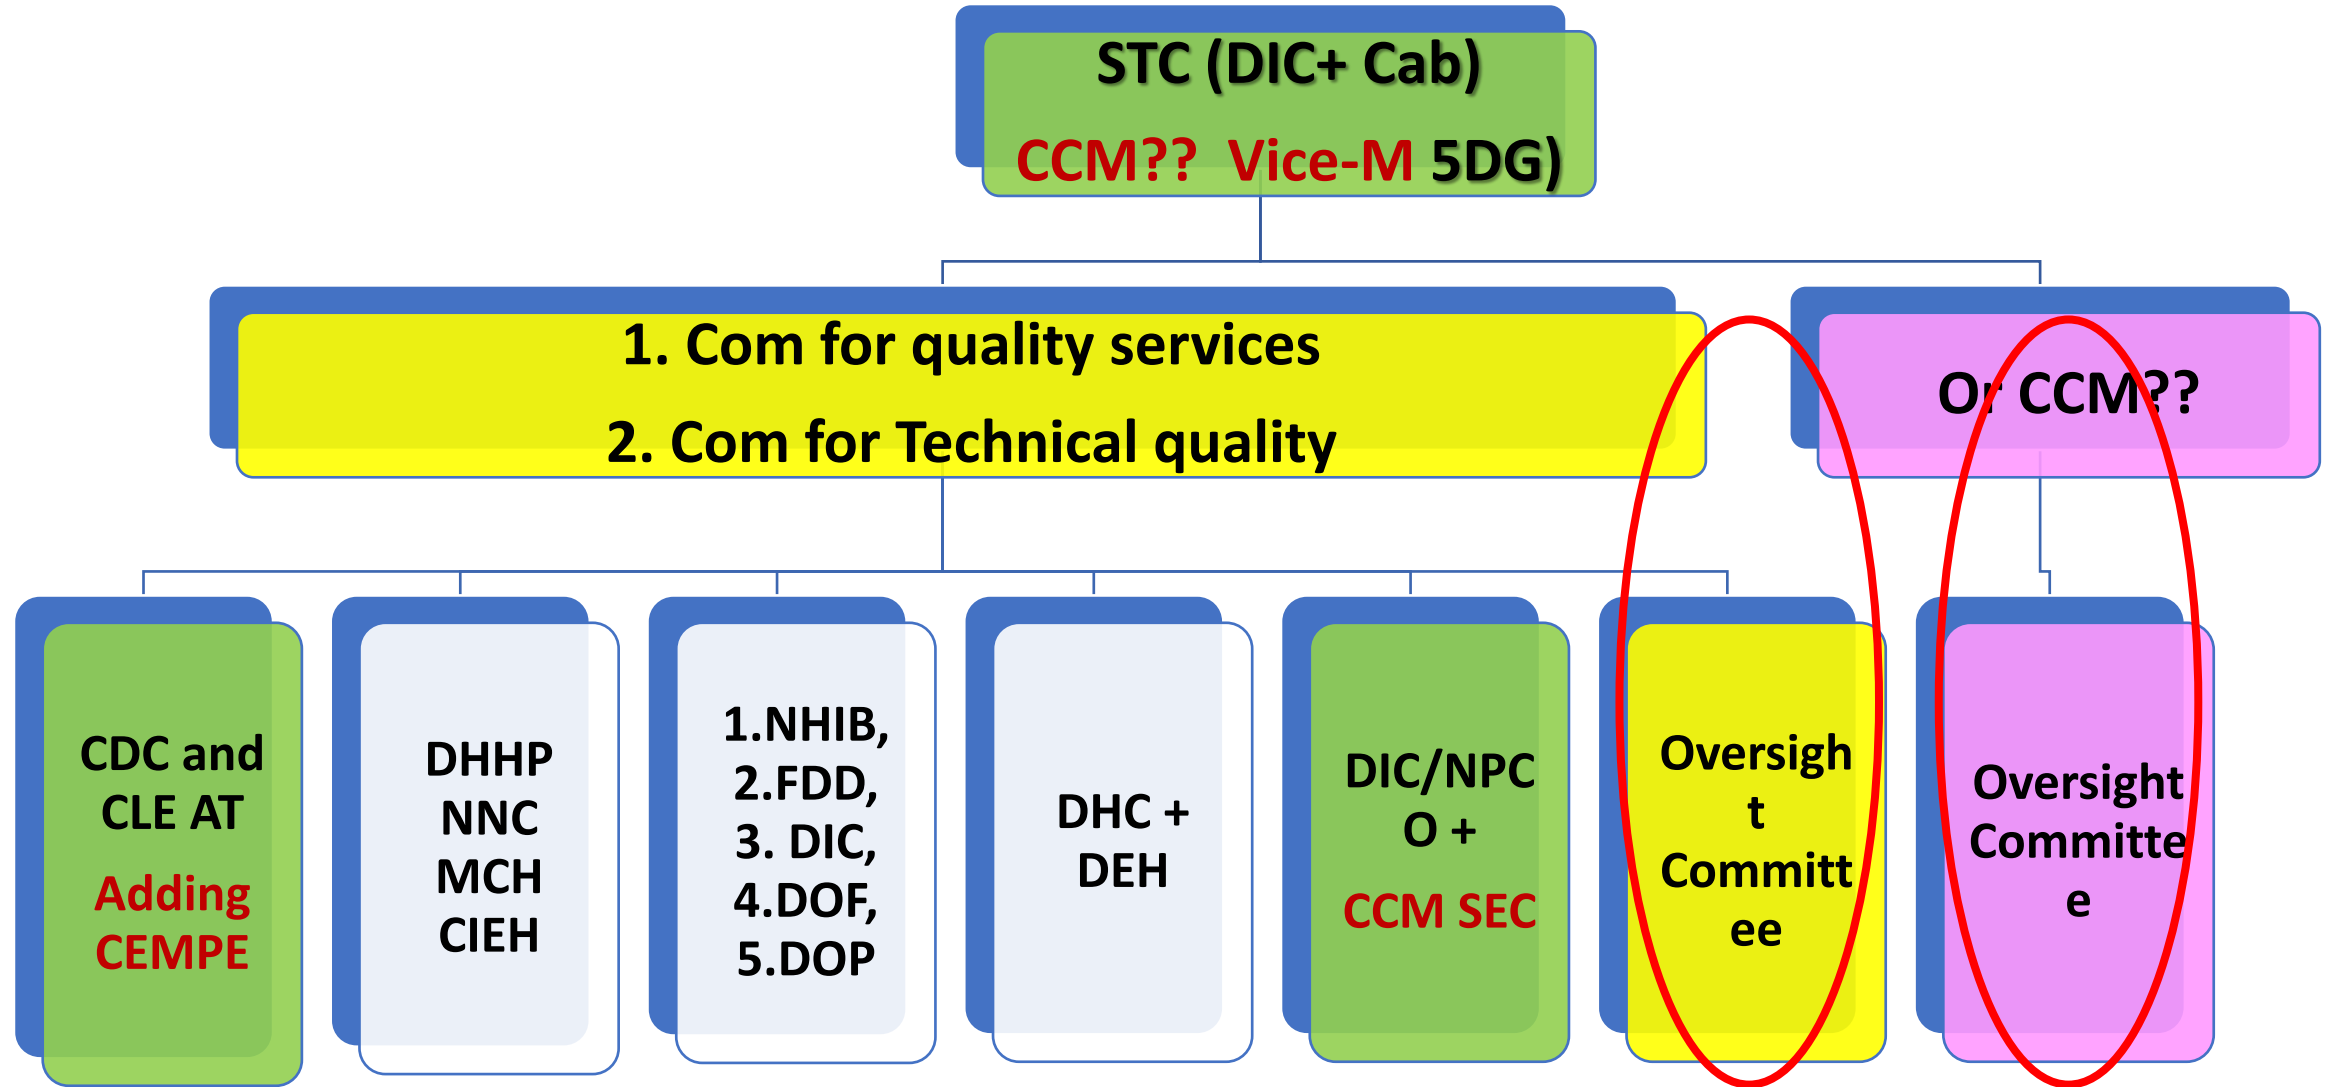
STC (DIC+ Cab)

CCM?? Vice-M 5DG)

1. Com for quality services

2. Com for Technical quality

Or CCM??

CDC and CLE AT

Adding CEMPE

DHHP NNC MCH CIEH

1.NHIB, 2.FDD, 3. DIC, 4.DOF, 5.DOP

DHC + DEH

DIC/NPCO +

CCM SEC

Oversight Committee

Oversight Committee